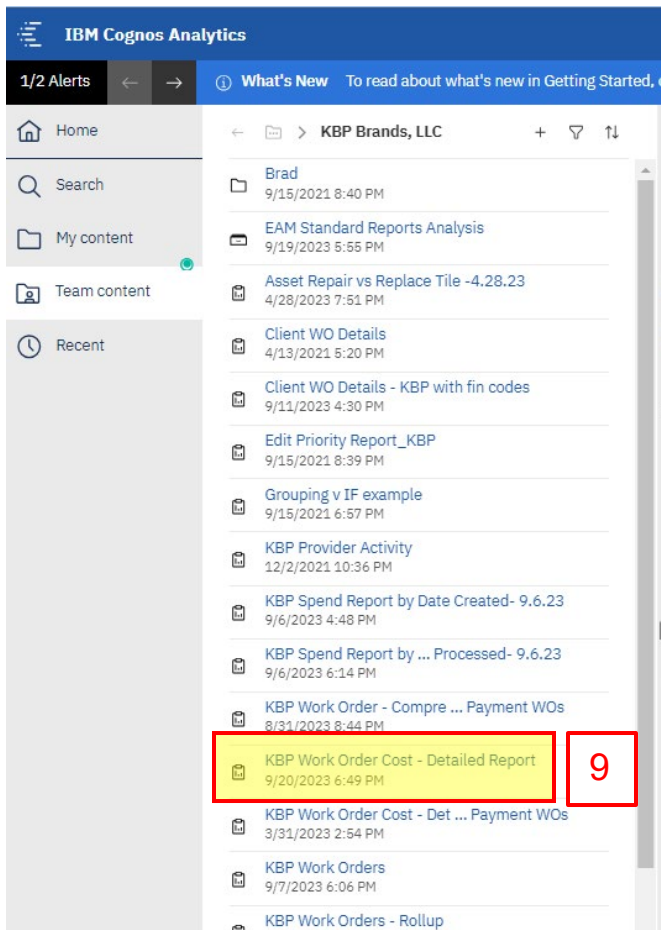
IBM Cognos Analytics

1/2 Alerts

What's New To read about what's new in Getting Started,

Home

Search

My content

Team content

Recent

KBP Brands, LLC

Brad
9/15/2021 8:40 PM

EAM Standard Reports Analysis
9/19/2023 5:55 PM

Asset Repair vs Replace Tile -4.28.23
4/28/2023 7:51 PM

Client WO Details
4/13/2021 5:20 PM

Client WO Details - KBP with fin codes
9/11/2023 4:30 PM

Edit Priority Report_KBP
9/15/2021 8:39 PM

Grouping v IF example
9/15/2021 6:57 PM

KBP Provider Activity
12/2/2021 10:36 PM

KBP Spend Report by Date Created- 9.6.23
9/6/2023 4:48 PM

KBP Spend Report by ... Processed- 9.6.23
9/6/2023 6:14 PM

KBP Work Order - Compre ... Payment WOs
8/31/2023 8:44 PM

KBP Work Order Cost - Detailed Report
9/20/2023 6:49 PM

9

KBP Work Order Cost - Det ... Payment WOs
3/31/2023 2:54 PM

KBP Work Orders
9/7/2023 6:06 PM

KBP Work Orders - Rollup